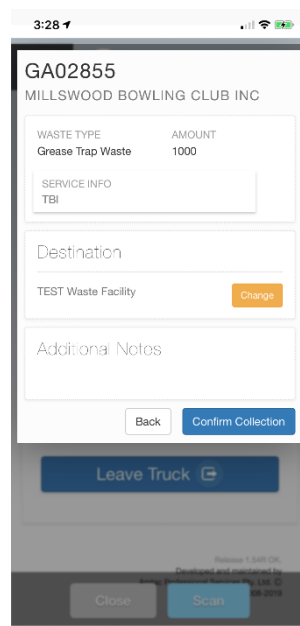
3:28

GA02855
MILLSWOOD BOWLING CLUB INC

WASTE TYPE
Grease Trap Waste

AMOUNT
1000

SERVICE INFO
TBI

Destination

TEST Waste Facility

Change

Additional Notes

Back

Confirm Collection

Leave Truck

Release 1.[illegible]
Developed and maintained by
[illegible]
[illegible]

Close

Scan